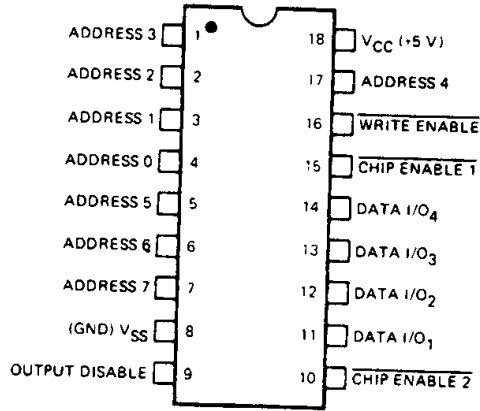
ADDRESS 3 1
ADDRESS 2 2
ADDRESS 1 3
ADDRESS 0 4
ADDRESS 5 5
ADDRESS 6 6
ADDRESS 7 7
(GND) $V_{SS}$ 8
OUTPUT DISABLE 9

18 $V_{CC}$ (+5 V)
17 ADDRESS 4
16 $\overline{\text{WRITE ENABLE}}$
15 $\overline{\text{CHIP ENABLE 1}}$
14 DATA $I/O_4$
13 DATA $I/O_3$
12 DATA $I/O_2$
11 DATA $I/O_1$
10 $\overline{\text{CHIP ENABLE 2}}$